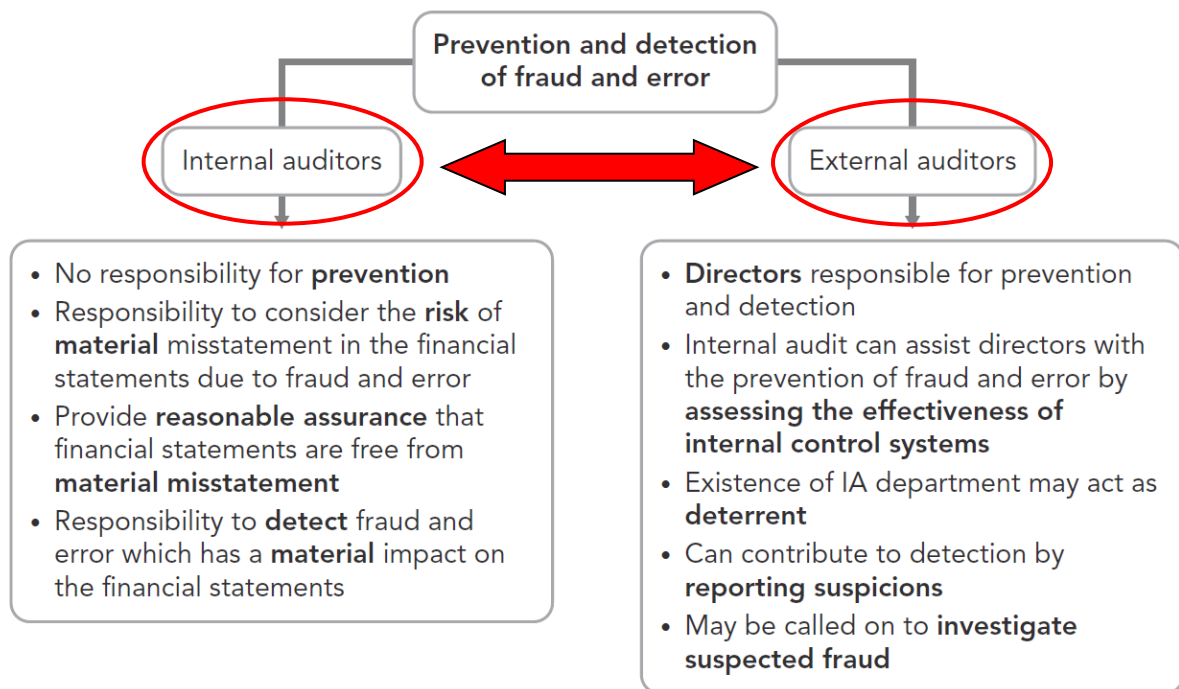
Prevention and detection of fraud and error

Internal auditors

External auditors

- No responsibility for **prevention**
- Responsibility to consider the **risk** of **material** misstatement in the financial statements due to fraud and error
- Provide **reasonable assurance** that financial statements are free from **material misstatement**
- Responsibility to **detect** fraud and error which has a **material** impact on the financial statements

- **Directors** responsible for prevention and detection
- Internal audit can assist directors with the prevention of fraud and error by **assessing the effectiveness of internal control systems**
- Existence of IA department may act as **deterrent**
- Can contribute to detection by **reporting suspicions**
- May be called on to **investigate suspected fraud**